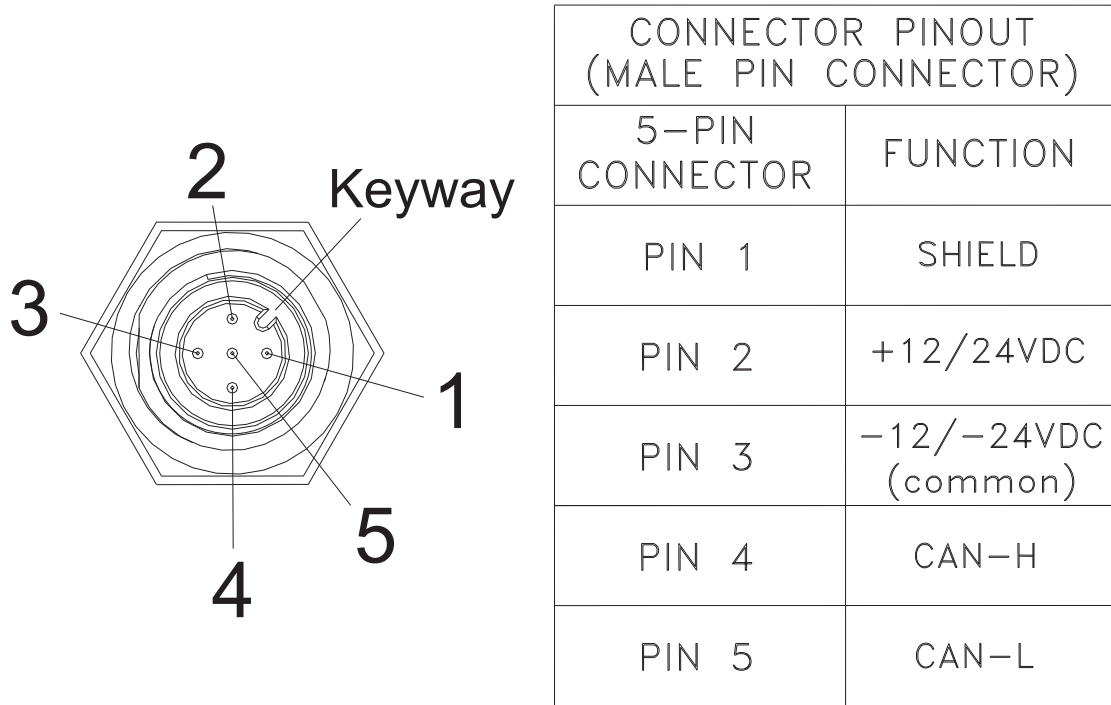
2
Keyway
3
1
5
4

| CONNECTOR PINOUT (MALE PIN CONNECTOR) | |
|---|---|
| 5-PIN CONNECTOR | FUNCTION |
| PIN 1 | SHIELD |
| PIN 2 | +12/24VDC |
| PIN 3 | -12/-24VDC (common) |
| PIN 4 | CAN-H |
| PIN 5 | CAN-L |